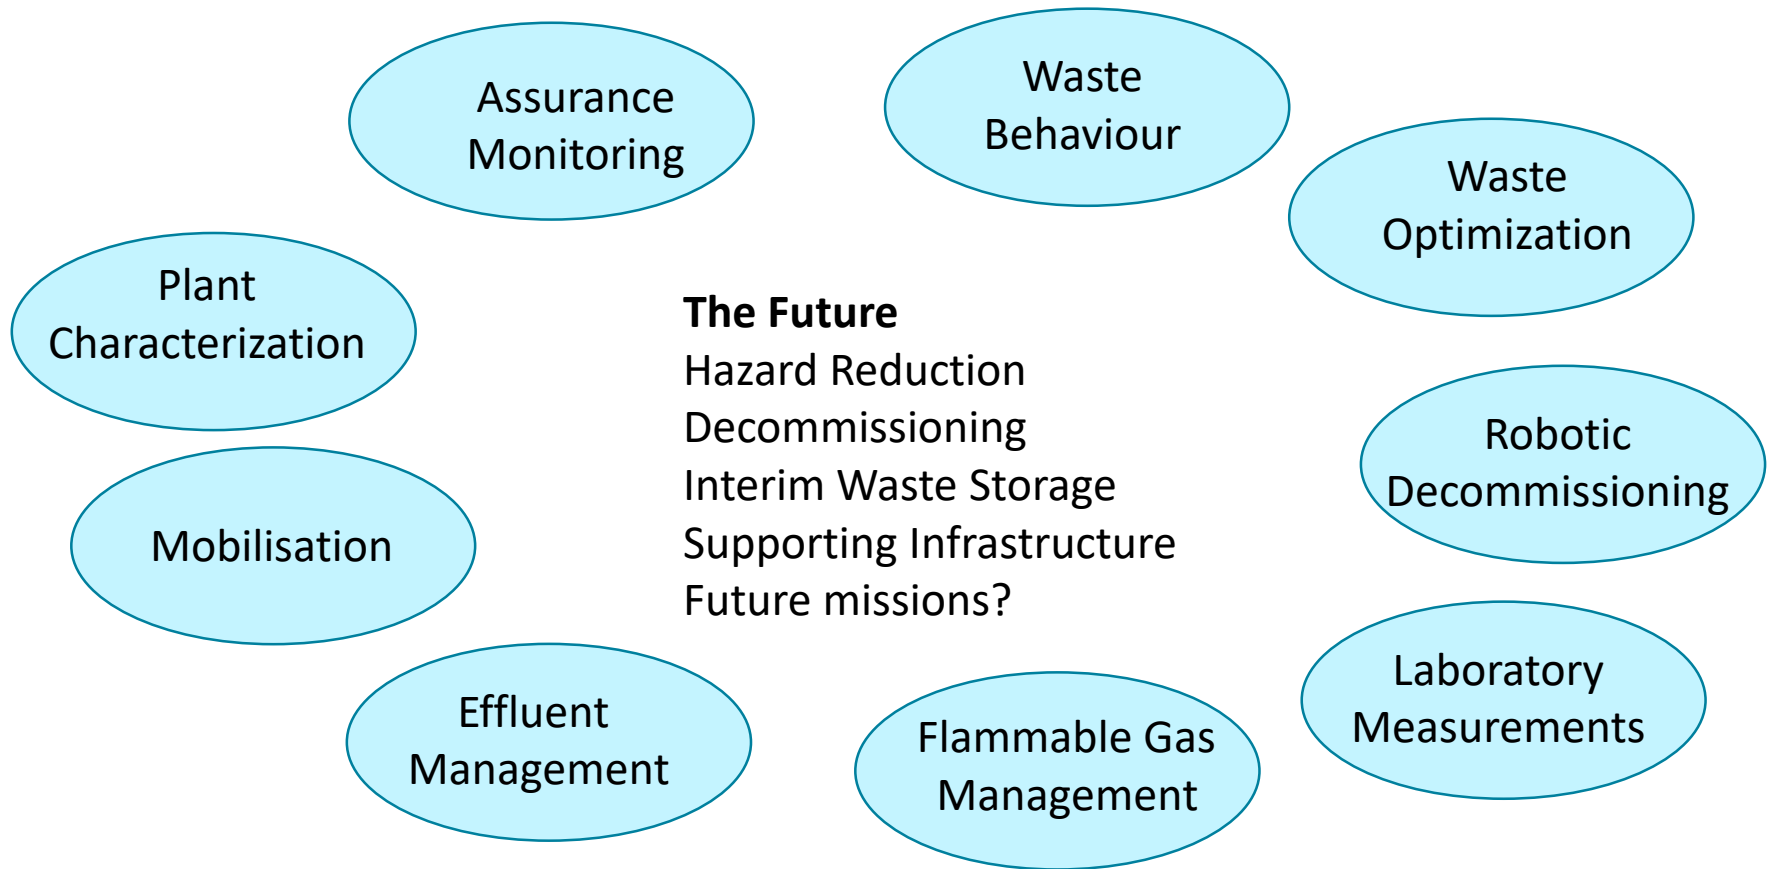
Assurance Monitoring

Waste Behaviour

Waste Optimization

Plant Characterization

**The Future**
Hazard Reduction
Decommissioning
Interim Waste Storage
Supporting Infrastructure
Future missions?

Robotic Decommissioning

Mobilisation

Laboratory Measurements

Effluent Management

Flammable Gas Management